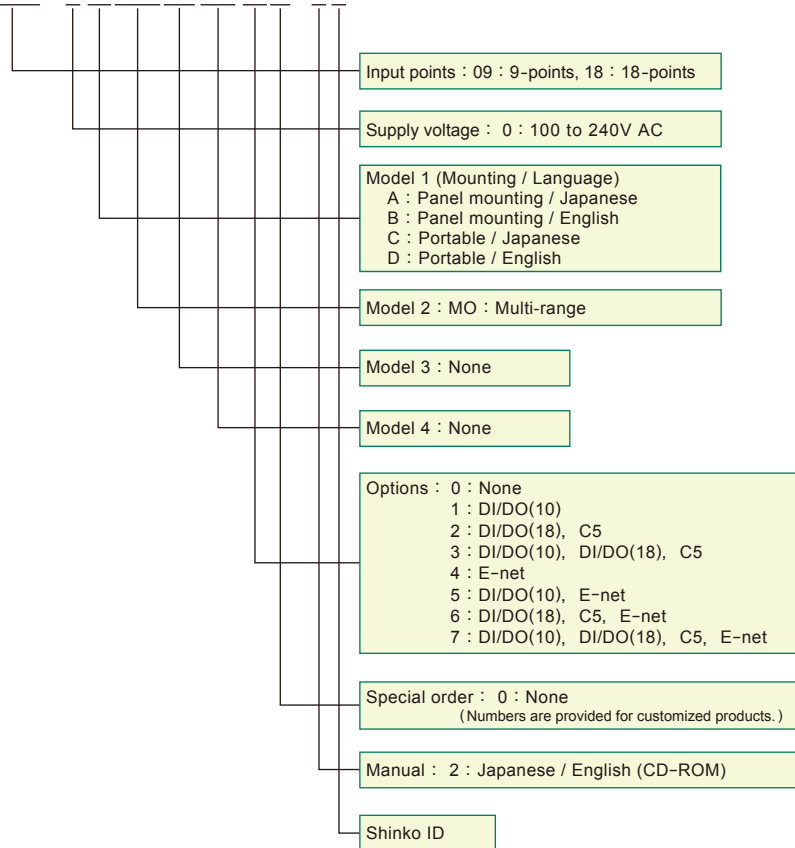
Input points：09：9-points, 18：18-points

Supply voltage： 0：100 to 240V AC

Model 1 (Mounting / Language)
A：Panel mounting / Japanese
B：Panel mounting / English
C：Portable / Japanese
D：Portable / English

Model 2：MO：Multi-range

Model 3：None

Model 4：None

Options： 0：None
1：DI/DO(10)
2：DI/DO(18), C5
3：DI/DO(10), DI/DO(18), C5
4：E-net
5：DI/DO(10), E-net
6：DI/DO(18), C5, E-net
7：DI/DO(10), DI/DO(18), C5, E-net

Special order： 0：None
(Numbers are provided for customized products.)

Manual： 2：Japanese / English (CD-ROM)

Shinko ID